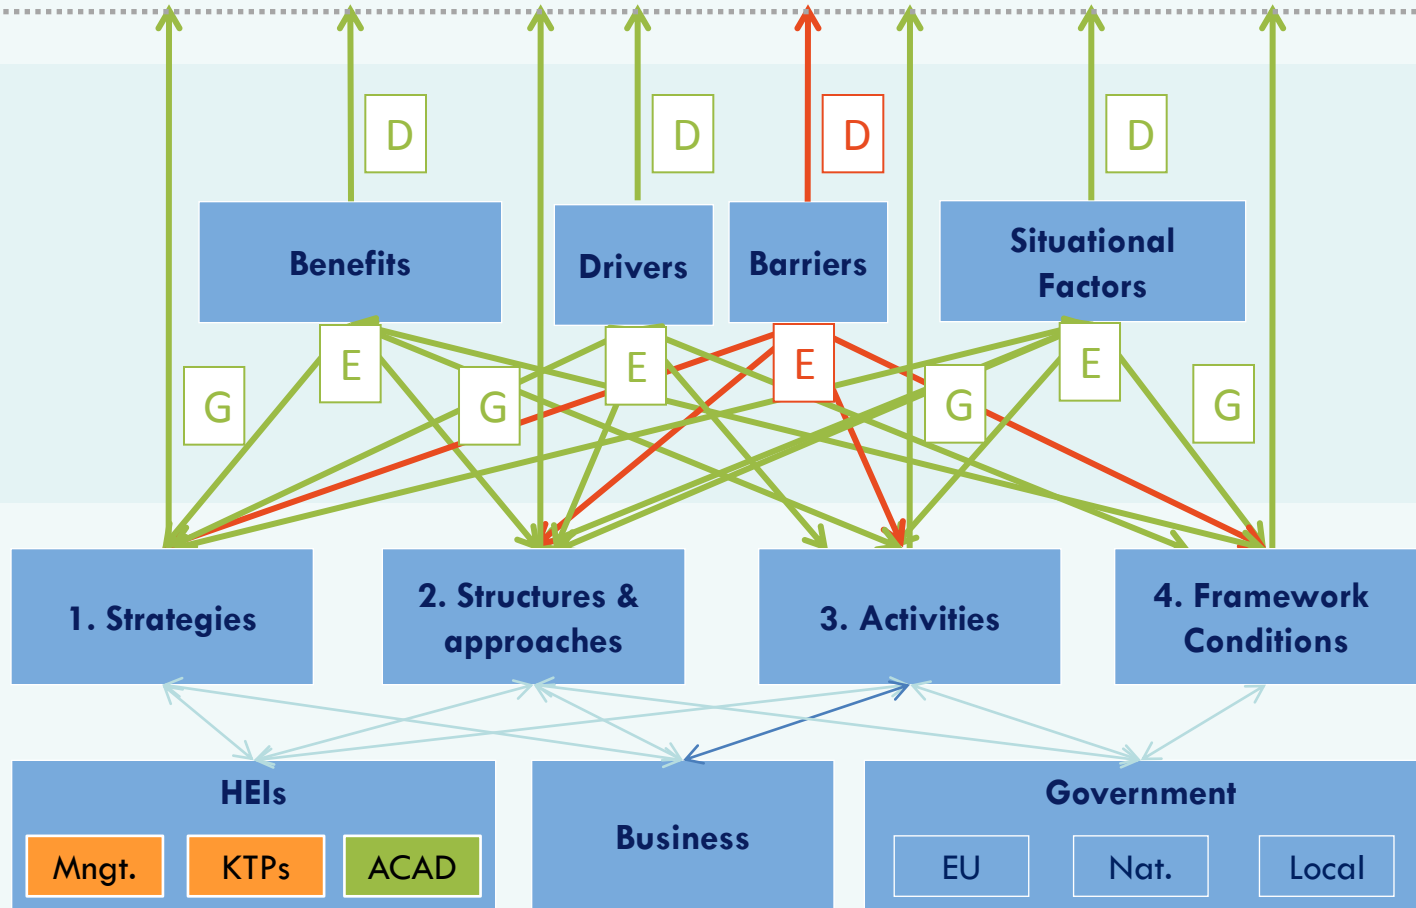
D

D

D

D

Benefits

Drivers

Barriers

Situational Factors

G

E

G

E

E

G

E

G

1. Strategies

2. Structures & approaches

3. Activities

4. Framework Conditions

HEIs

Mngt.

KTPs

ACAD

Business

Government

EU

Nat.

Local